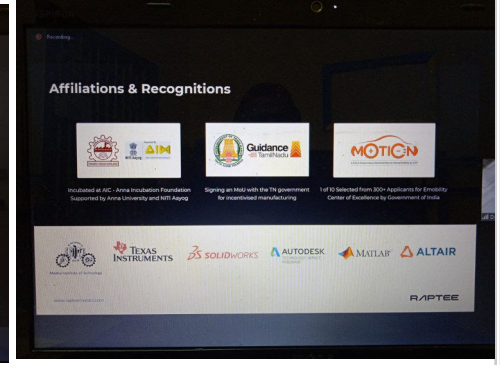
Recording...

Affiliations & Recognitions

AIM

Incubated at AIC - Anna Incubation Foundation Supported by Anna University and NITI Aayog

Guidance TamilNadu

Signing an MoU with the TN government for incentivised manufacturing

MOTION

1 of 10 Selected from 300+ Applicants for Emobility Center of Excellence by Government of India

Madras Institute of Technology

TEXAS INSTRUMENTS

SOLIDWORKS

AUTODESK

MATLAB

ALTAIR

www.rapteeenergy.com

RAPTEE